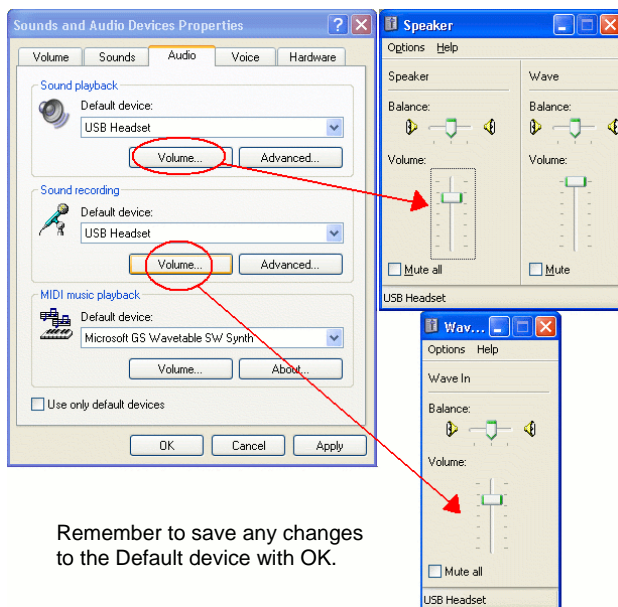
Sounds and Audio Devices Properties

Volume | Sounds | Audio | Voice | Hardware

Sound playback
Default device:
USB Headset
Volume... Advanced...

Sound recording
Default device:
USB Headset
Volume... Advanced...

MIDI music playback
Default device:
Microsoft GS Wavetable SW Synth
Volume... About...

Use only default devices

OK Cancel Apply

Speaker
Options Help
Speaker
Balance:
Volume:
Mute all
Wave
Balance:
Volume:
Mute
USB Headset

Wav...
Options Help
Wave In
Balance:
Volume:
Mute all
USB Headset

Remember to save any changes to the Default device with OK.